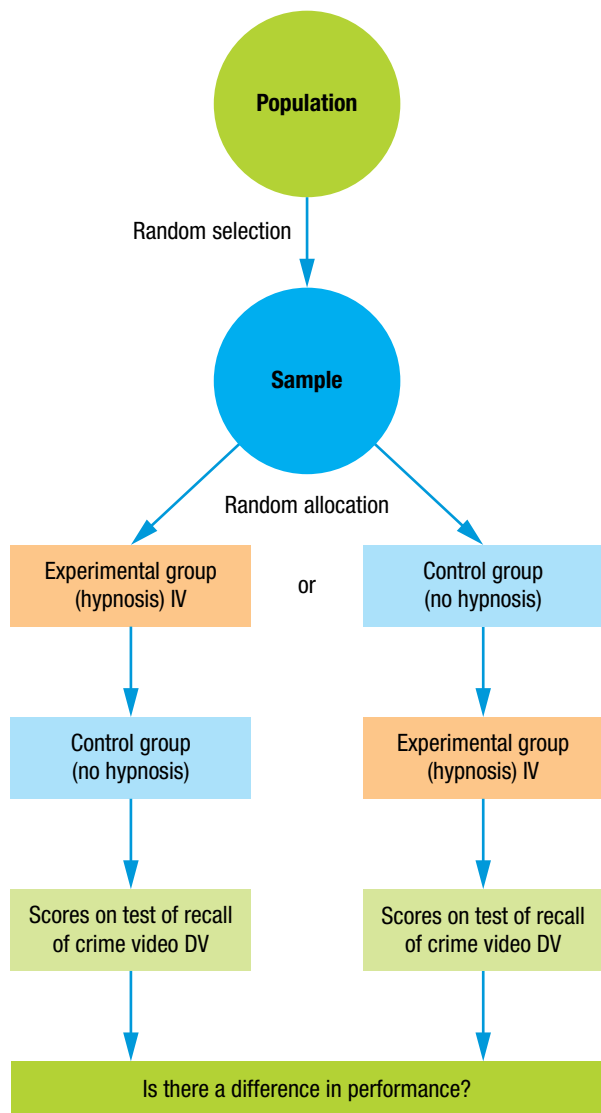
Population

Random selection

Sample

Random allocation

Experimental group (hypnosis) IV

or

Control group (no hypnosis)

Control group (no hypnosis)

Experimental group (hypnosis) IV

Scores on test of recall of crime video DV

Scores on test of recall of crime video DV

Is there a difference in performance?